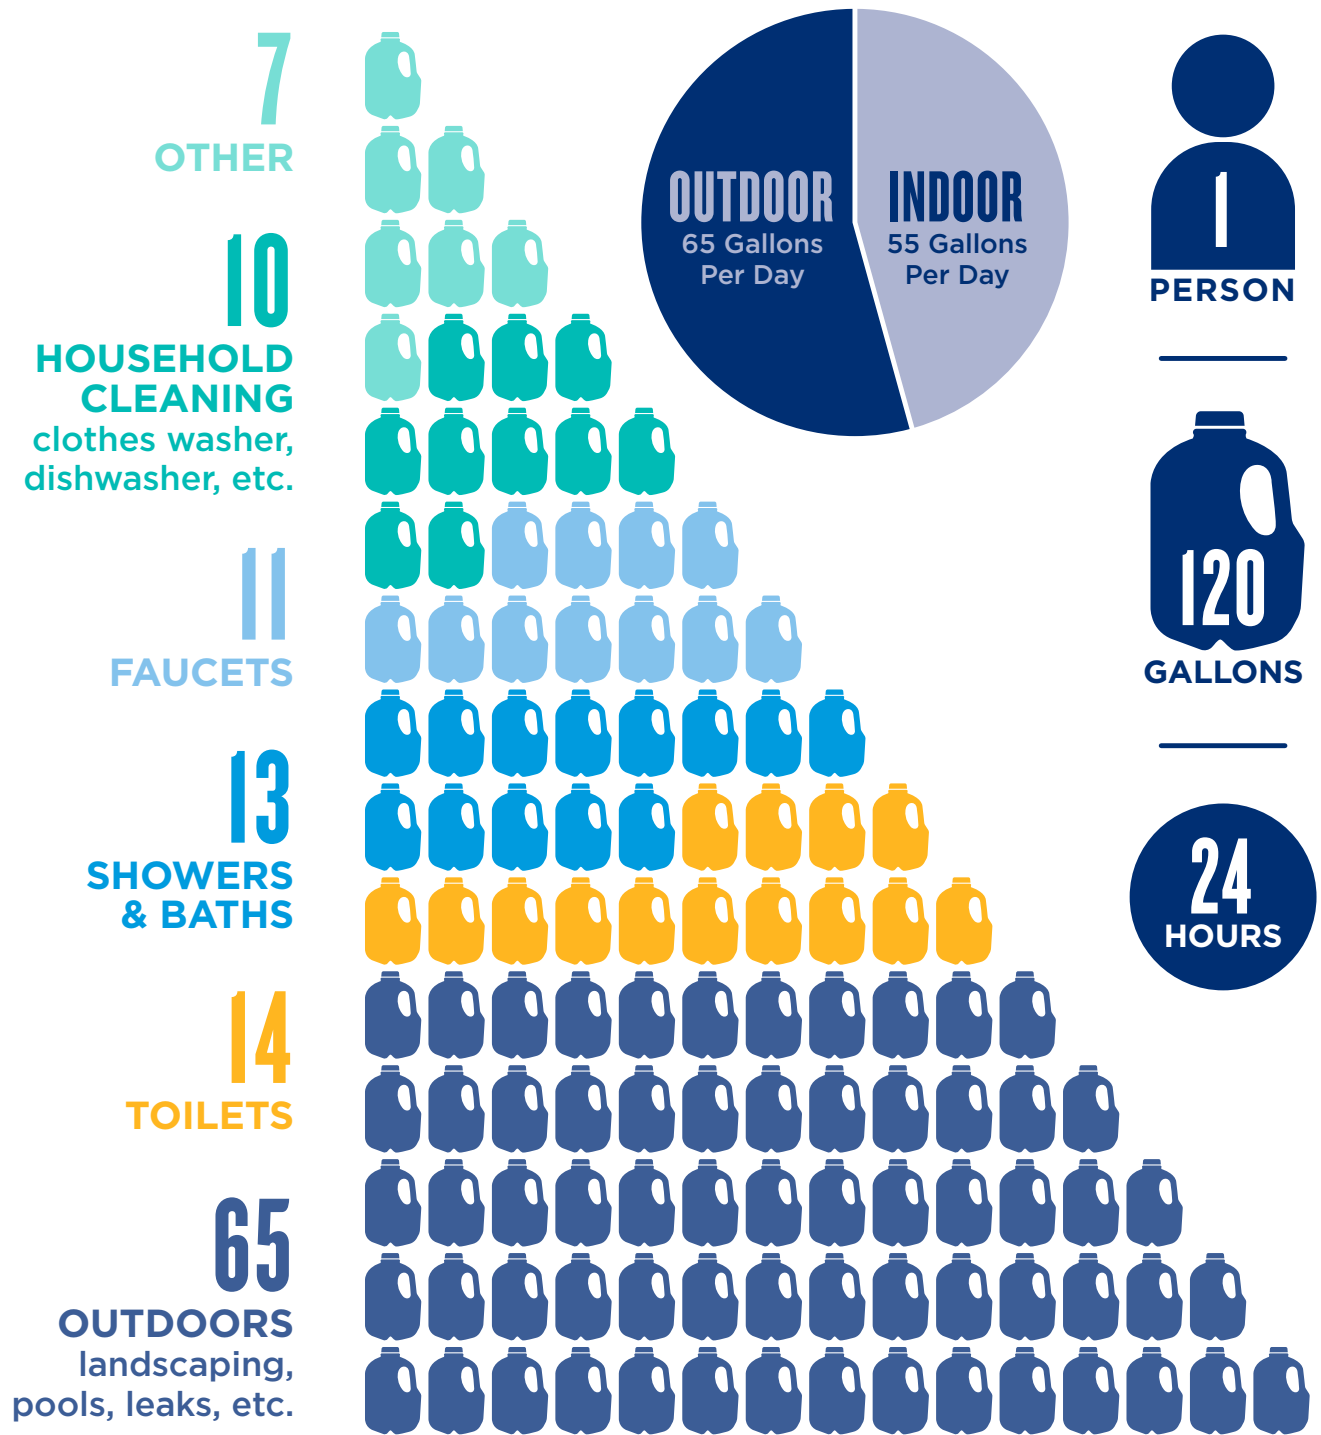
7
OTHER

10
HOUSEHOLD CLEANING
clothes washer, dishwasher, etc.

11
FAUCETS

13
SHOWERS & BATHS

14
TOILETS

65
OUTDOORS
landscaping, pools, leaks, etc.

OUTDOOR
65 Gallons Per Day

INDOOR
55 Gallons Per Day

1
PERSON

120
GALLONS

24
HOURS